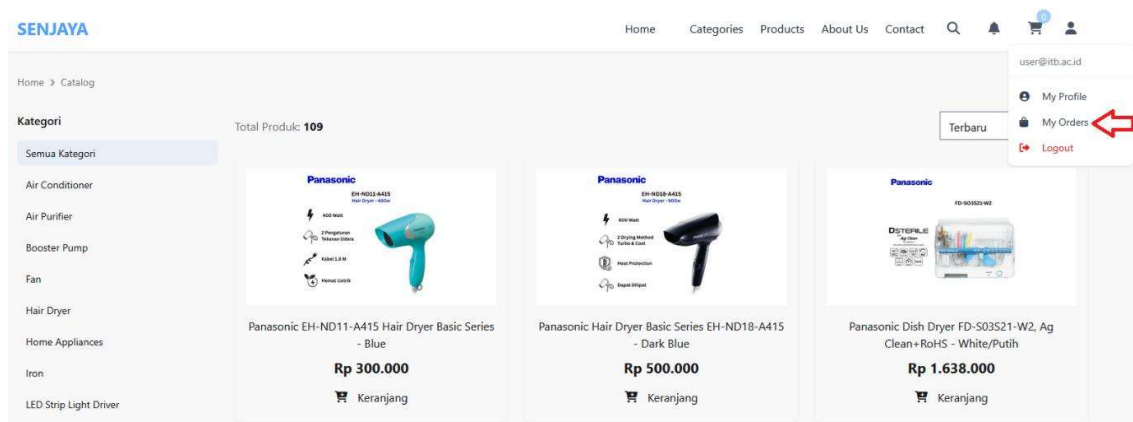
SENJAYA

Home Categories Products About Us Contact

0

user@itb.ac.id

My Profile

My Orders

Logout

Home > Catalog

Kategori

Semua Kategori

Air Conditioner

Air Purifier

Booster Pump

Fan

Hair Dryer

Home Appliances

Iron

LED Strip Light Driver

Total Produk: 109

Terbaru

Panasonic
EH-ND11-A415
Hair Dryer - 400w
400 Watt
2 Pengaturan Tekanan Udara
Kabel 1.8 M
Hemat Listrik

Panasonic EH-ND11-A415 Hair Dryer Basic Series - Blue

Rp 300.000

Keranjang

Panasonic
EH-ND18-A415
Hair Dryer - 600w
600 Watt
2 Drying Method Turbo & Cool
Heat Protection
Dapat Dilipat

Panasonic Hair Dryer Basic Series EH-ND18-A415 - Dark Blue

Rp 500.000

Keranjang

Panasonic
FD-S03S21-W2
DSTERILE

Panasonic Dish Dryer FD-S03S21-W2, Ag Clean+RoHS - White/Putih

Rp 1.638.000

Keranjang